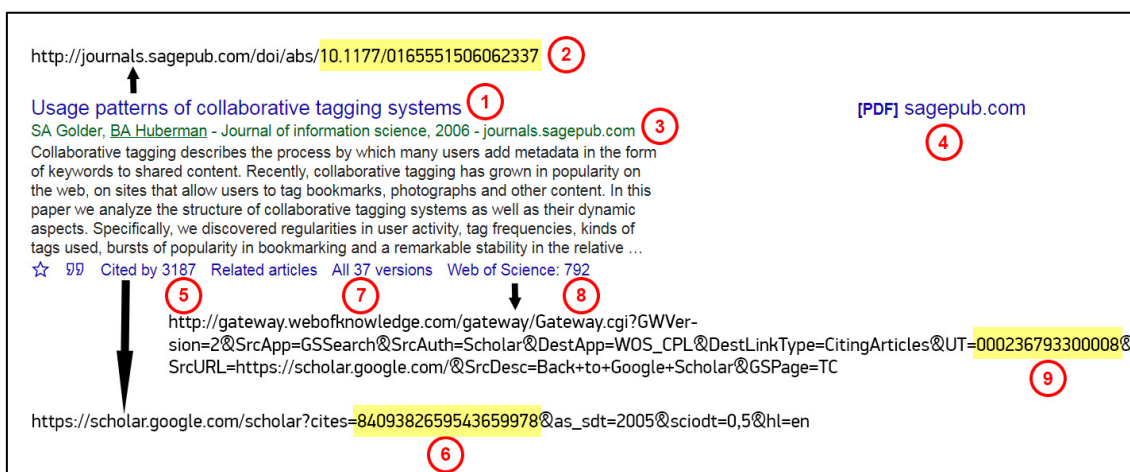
http://journals.sagepub.com/doi/abs/10.1177/0165551506062337 2

Usage patterns of collaborative tagging systems 1

SA Golder, BA Huberman - Journal of information science, 2006 - journals.sagepub.com 3

[PDF] sagepub.com

4

Collaborative tagging describes the process by which many users add metadata in the form of keywords to shared content. Recently, collaborative tagging has grown in popularity on the web, on sites that allow users to tag bookmarks, photographs and other content. In this paper we analyze the structure of collaborative tagging systems as well as their dynamic aspects. Specifically, we discovered regularities in user activity, tag frequencies, kinds of tags used, bursts of popularity in bookmarking and a remarkable stability in the relative …

☆ 99 Cited by 3187 Related articles All 37 versions Web of Science: 792

5 7 8

http://gateway.webofknowledge.com/gateway/Gateway.cgi?GWVersion=2&SrcApp=GSSearch&SrcAuth=Scholar&DestApp=WOS_CPL&DestLinkType=CitingArticles&UT=000236793300008&SrcURL=https://scholar.google.com/&SrcDesc=Back+to+Google+Scholar&GSPage=TC

9

https://scholar.google.com/scholar?cites=8409382659543659978&as_sdt=2005&sciodt=0,5&hl=en

6